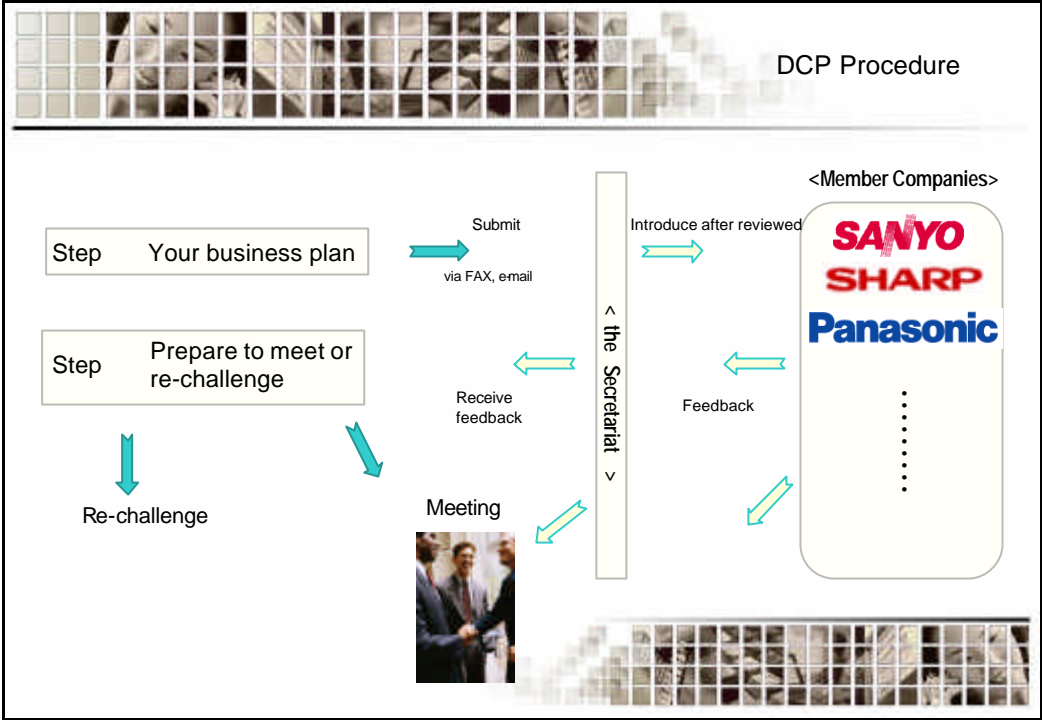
DCP Procedure

<Member Companies>

Step Your business plan

Submit

via FAX, e-mail

Introduce after reviewed

< the Secretariat >

SANYO

SHARP

Panasonic

Step Prepare to meet or re-challenge

Receive feedback

Feedback

Re-challenge

Meeting